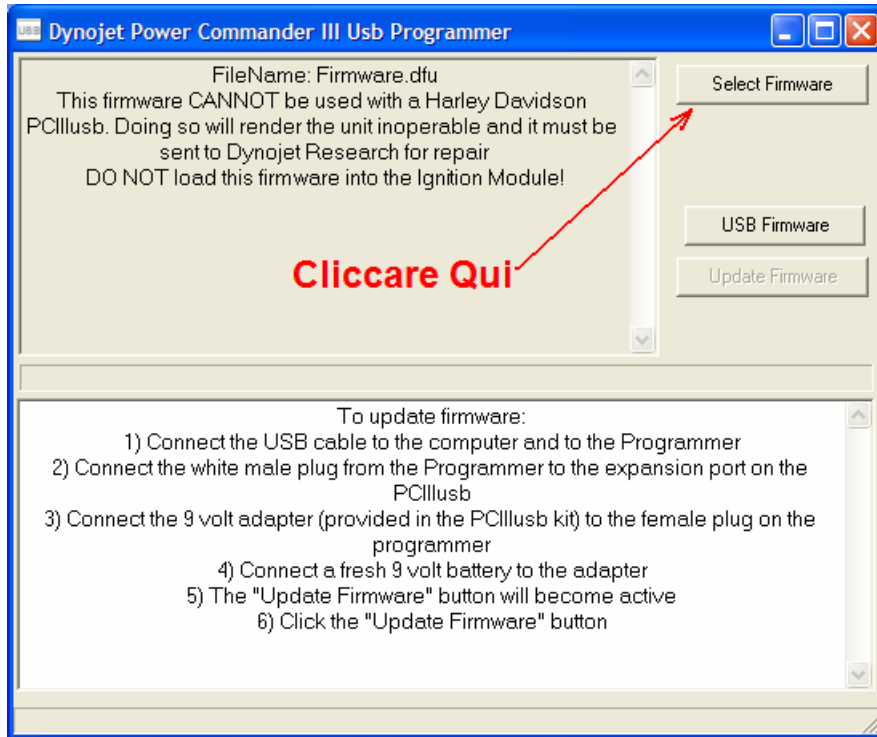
USB Dynojet Power Commander III Usb Programmer

FileName: Firmware.dfu
This firmware CANNOT be used with a Harley Davidson PCIIIusb. Doing so will render the unit inoperable and it must be sent to Dynojet Research for repair
DO NOT load this firmware into the Ignition Module!

Cliccare Qui

Select Firmware

USB Firmware

Update Firmware

To update firmware:
1) Connect the USB cable to the computer and to the Programmer
2) Connect the white male plug from the Programmer to the expansion port on the PCIIIusb
3) Connect the 9 volt adapter (provided in the PCIIIusb kit) to the female plug on the programmer
4) Connect a fresh 9 volt battery to the adapter
5) The "Update Firmware" button will become active
6) Click the "Update Firmware" button